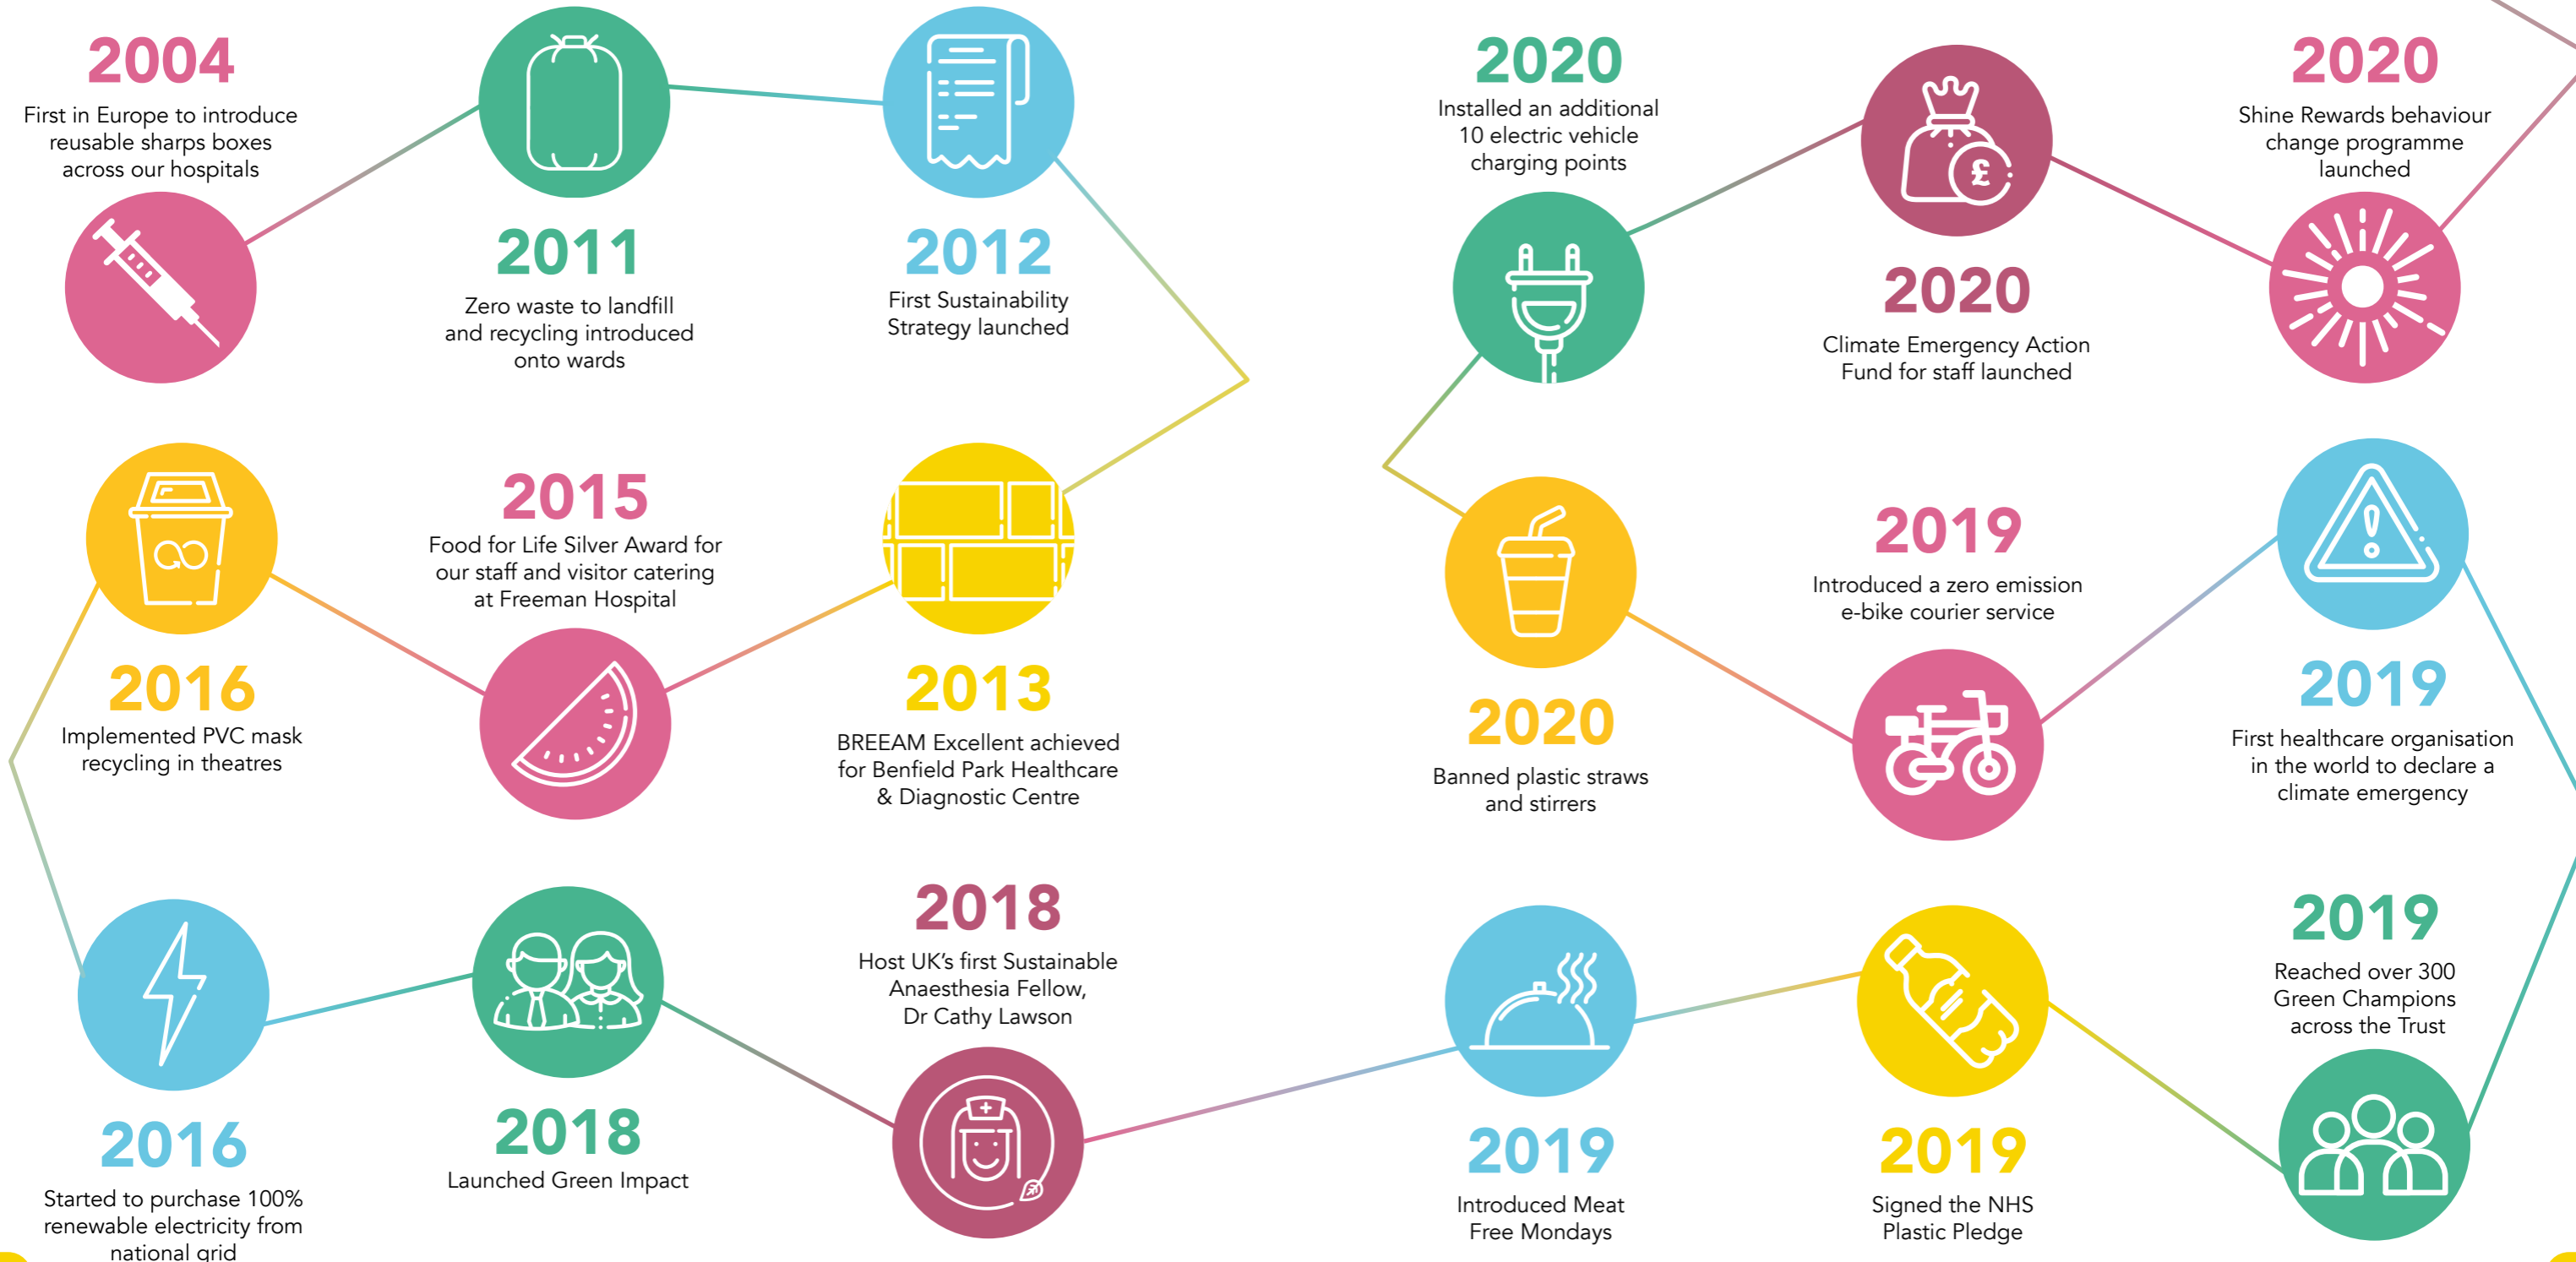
2004
First in Europe to introduce reusable sharps boxes across our hospitals

2011
Zero waste to landfill and recycling introduced onto wards

2012
First Sustainability Strategy launched

2016
Implemented PVC mask recycling in theatres

2015
Food for Life Silver Award for our staff and visitor catering at Freeman Hospital

2013
BREEAM Excellent achieved for Benfield Park Healthcare & Diagnostic Centre

2016
Started to purchase 100% renewable electricity from national grid

2018
Launched Green Impact

2018
Host UK's first Sustainable Anaesthesia Fellow, Dr Cathy Lawson

2020
Installed an additional 10 electric vehicle charging points

2020
Climate Emergency Action Fund for staff launched

2020
Shine Rewards behaviour change programme launched

2020
Banned plastic straws and stirrers

2019
Introduced a zero emission e-bike courier service

2019
First healthcare organisation in the world to declare a climate emergency

2019
Introduced Meat Free Mondays

2019
Signed the NHS Plastic Pledge

2019
Reached over 300 Green Champions across the Trust